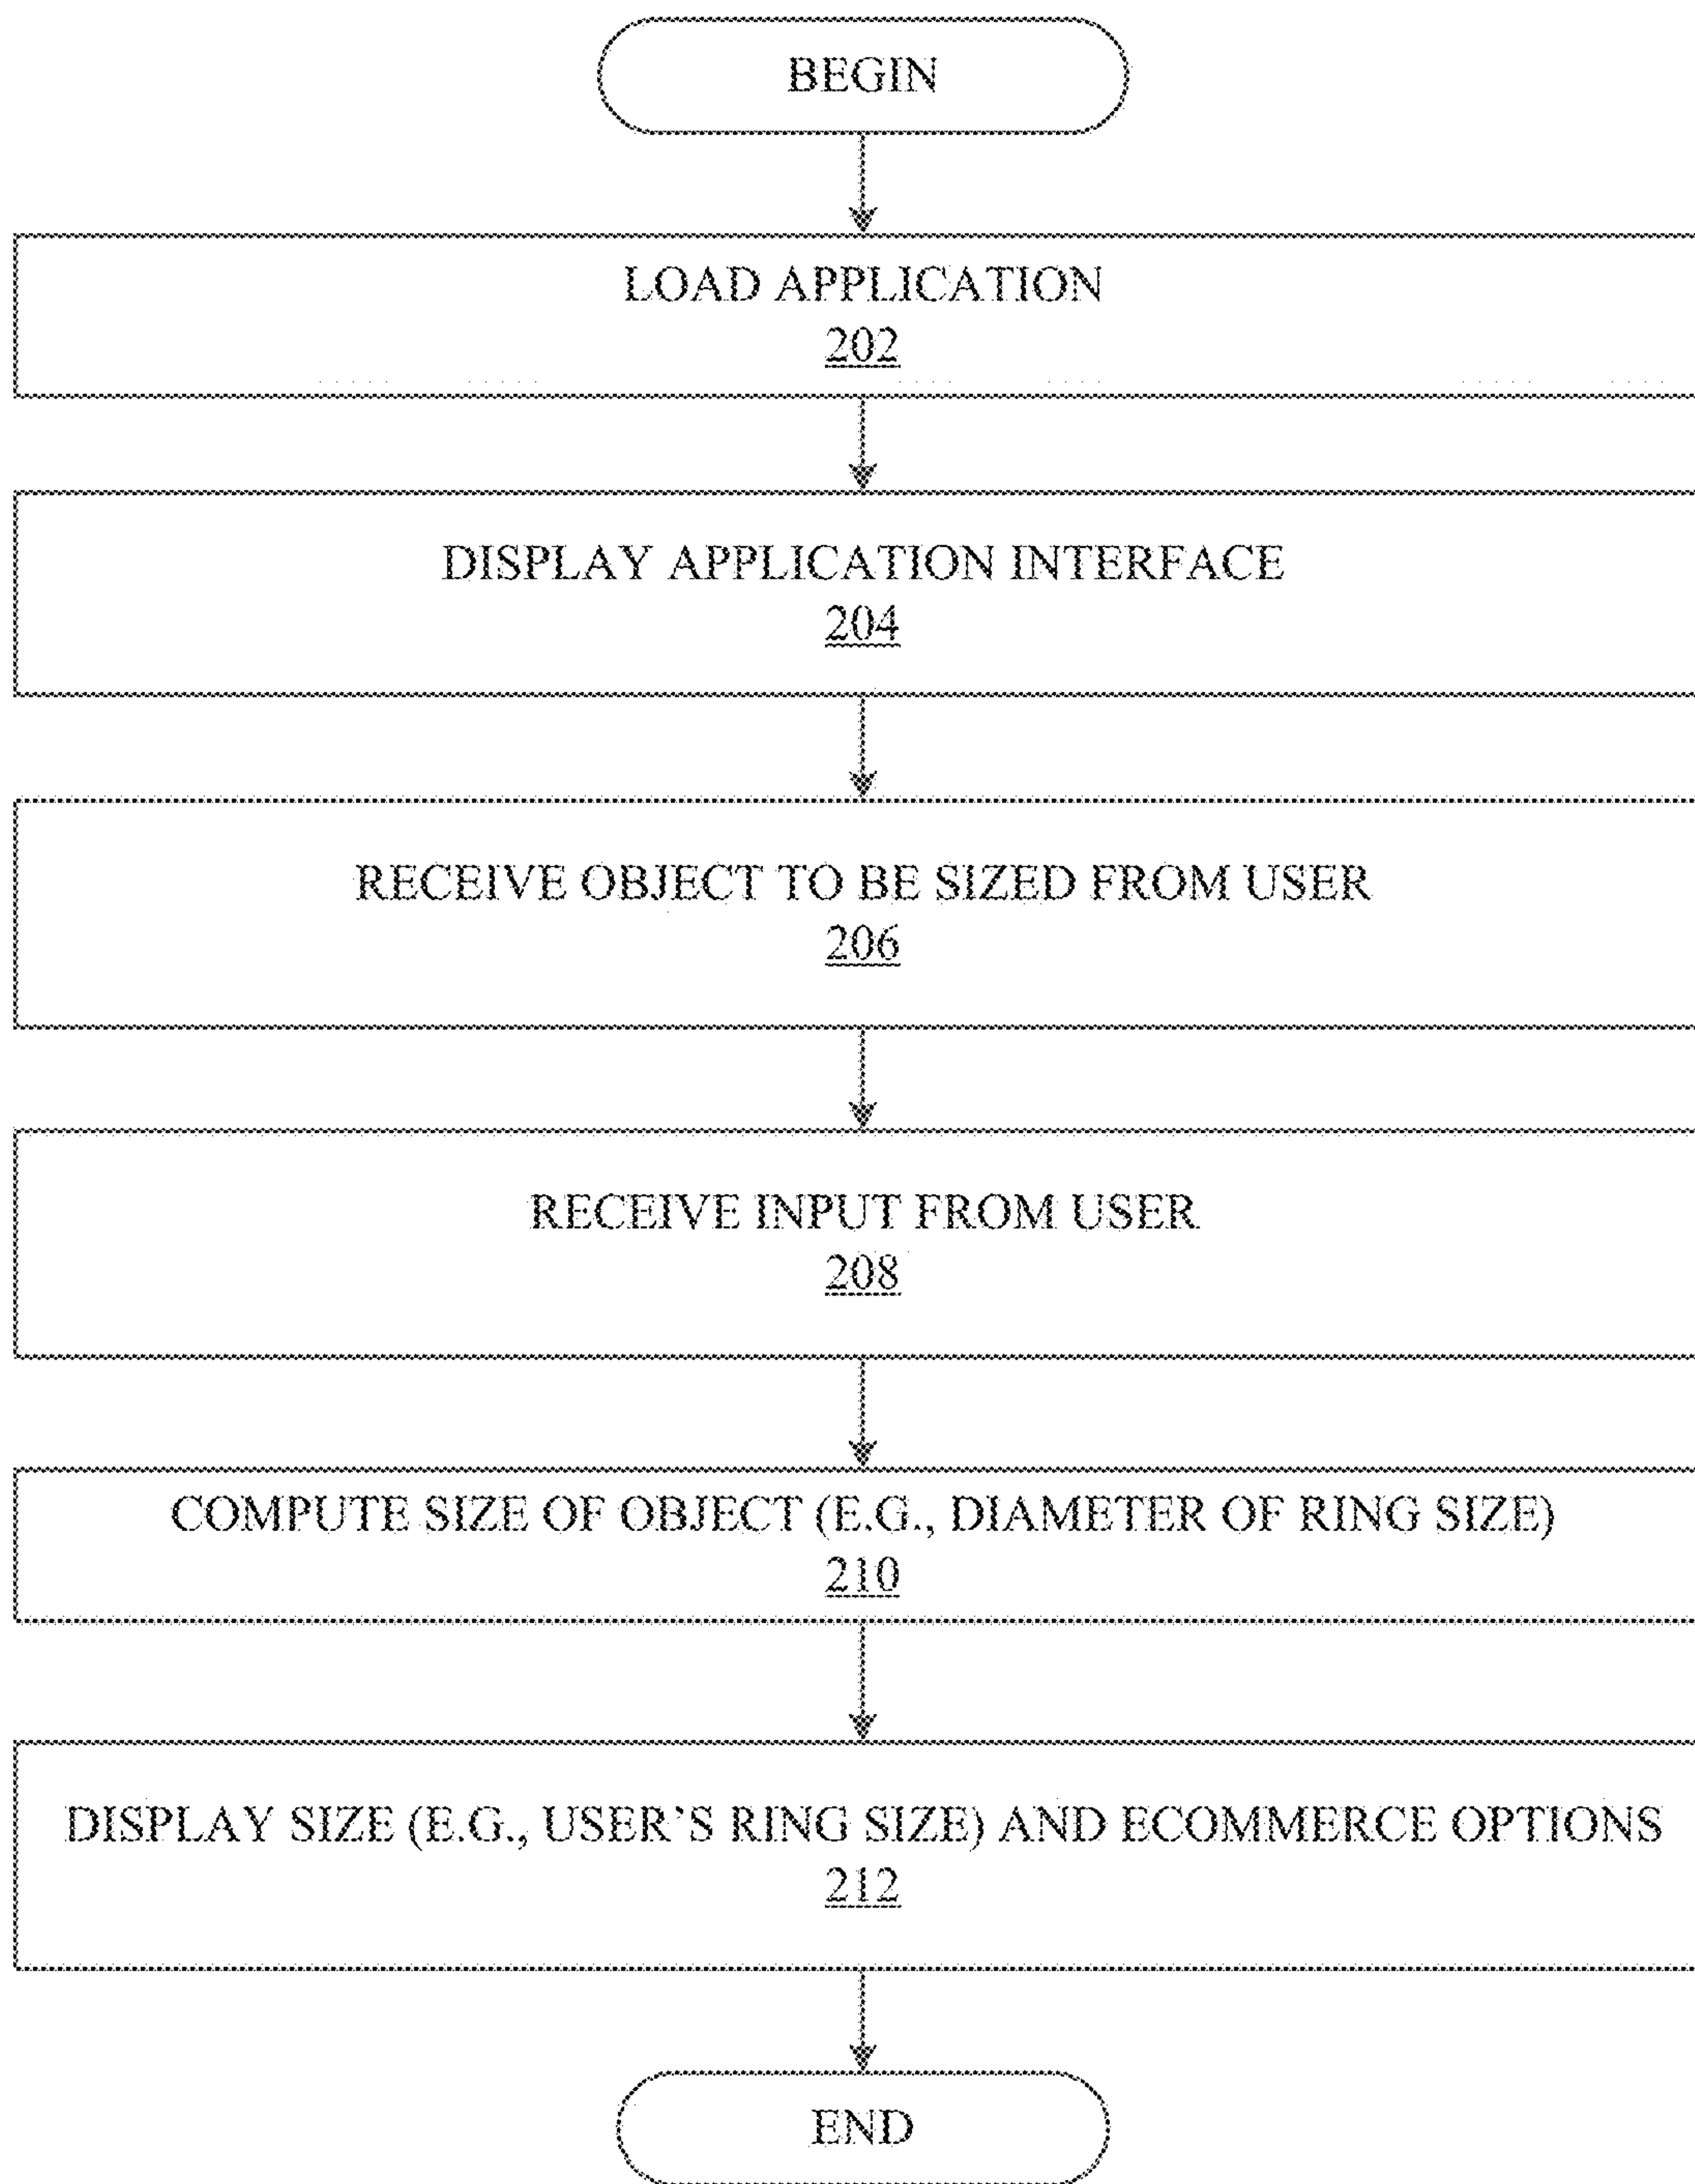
BEGIN

LOAD APPLICATION
202

DISPLAY APPLICATION INTERFACE
204

RECEIVE OBJECT TO BE SIZED FROM USER
206

RECEIVE INPUT FROM USER
208

COMPUTE SIZE OF OBJECT (E.G., DIAMETER OF RING SIZE)
210

DISPLAY SIZE (E.G., USER'S RING SIZE) AND ECOMMERCE OPTIONS
212

END